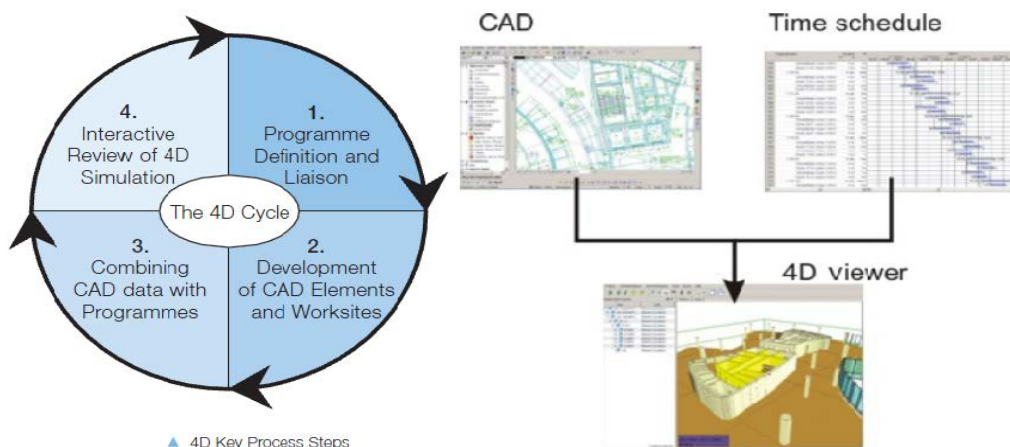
4.
Interactive Review of 4D Simulation

1.
Programme Definition and Liaison

The 4D Cycle

3.
Combining CAD data with Programmes

2.
Development of CAD Elements and Worksites

▲ 4D Key Process Steps

CAD

Time schedule

4D viewer